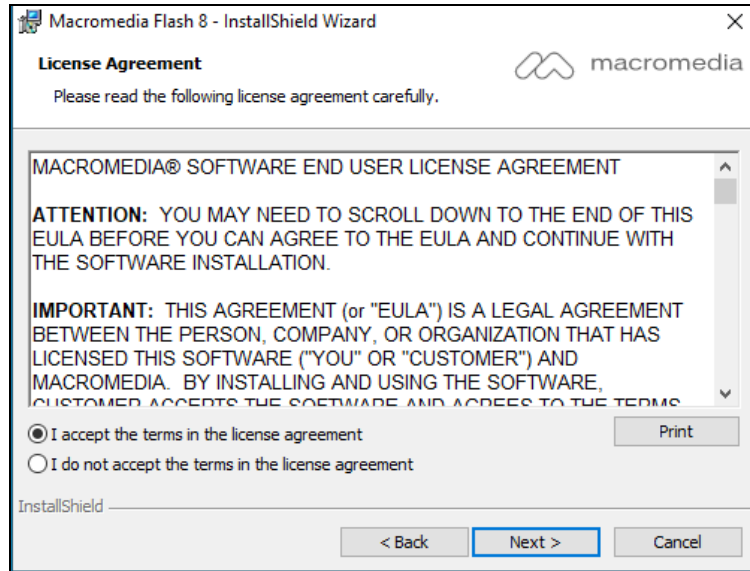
Macromedia Flash 8 - InstallShield Wizard
×

License Agreement

Please read the following license agreement carefully.

macromedia

MACROMEDIA® SOFTWARE END USER LICENSE AGREEMENT

ATTENTION: YOU MAY NEED TO SCROLL DOWN TO THE END OF THIS EULA BEFORE YOU CAN AGREE TO THE EULA AND CONTINUE WITH THE SOFTWARE INSTALLATION.

IMPORTANT: THIS AGREEMENT (or "EULA") IS A LEGAL AGREEMENT BETWEEN THE PERSON, COMPANY, OR ORGANIZATION THAT HAS LICENSED THIS SOFTWARE ("YOU" OR "CUSTOMER") AND MACROMEDIA. BY INSTALLING AND USING THE SOFTWARE, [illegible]

I accept the terms in the license agreement

Print

I do not accept the terms in the license agreement

InstallShield

< Back

Next >

Cancel